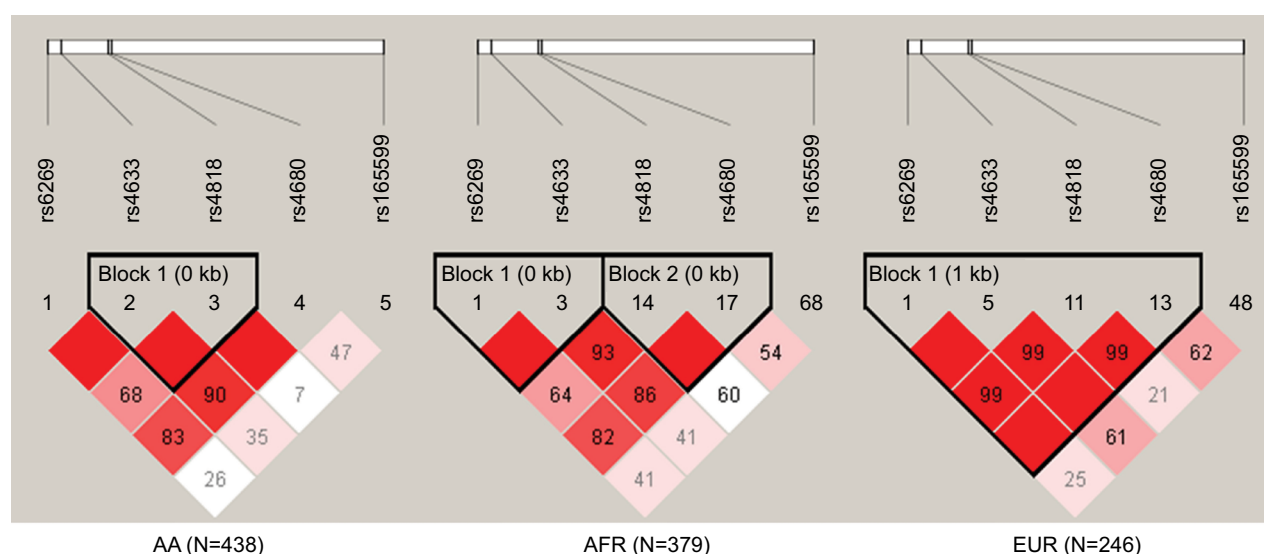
rs6269 rs4633 rs4818 rs4680 rs165599

Block 1 (0 kb)

1 2 3 4 5

47
68 90 7
83 35
26

AA (N=438)

rs6269 rs4633 rs4818 rs4680 rs165599

Block 1 (0 kb) Block 2 (0 kb)

1 3 14 17 68

93 54
64 86 60
82 41
41

AFR (N=379)

rs6269 rs4633 rs4818 rs4680 rs165599

Block 1 (1 kb)

1 5 11 13 48

99 99 62
99 21
61
25

EUR (N=246)